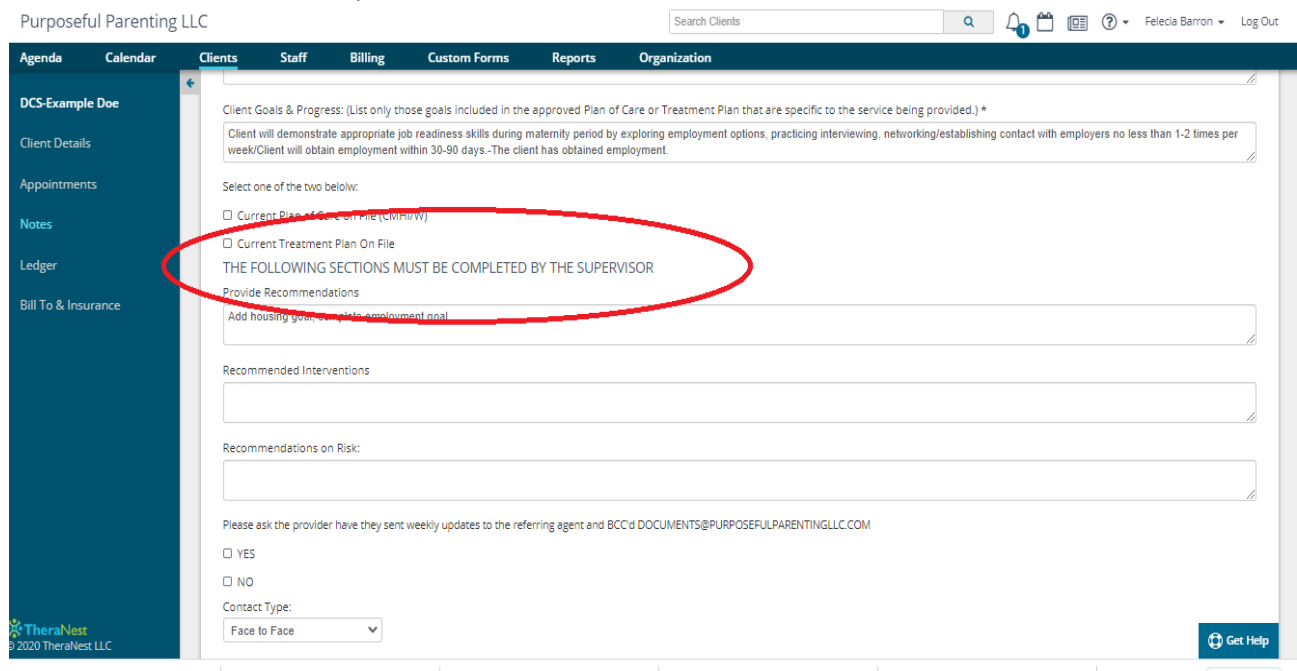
Purposeful Parenting LLC

Search Clients

1

Felecia Barron

Log Out

Agenda Calendar Clients Staff Billing Custom Forms Reports Organization

DCS-Example Doe

Client Details

Appointments

Notes

Ledger

Bill To & Insurance

Client Goals & Progress: (List only those goals included in the approved Plan of Care or Treatment Plan that are specific to the service being provided.) *

Client will demonstrate appropriate job readiness skills during maternity period by exploring employment options, practicing interviewing, networking/establishing contact with employers no less than 1-2 times per week/Client will obtain employment within 30-90 days.-The client has obtained employment.

Select one of the two below:

Current Plan of Care on File (CMHI/W)

Current Treatment Plan On File

THE FOLLOWING SECTIONS MUST BE COMPLETED BY THE SUPERVISOR

Provide Recommendations

Add housing goal, complete employment goal

Recommended Interventions

Recommendations on Risk:

Please ask the provider have they sent weekly updates to the referring agent and BCC'd DOCUMENTS@PURPOSEFULPARENTINGLLC.COM

YES

NO

Contact Type:

Face to Face

TheraNest
© 2020 TheraNest LLC

Get Help